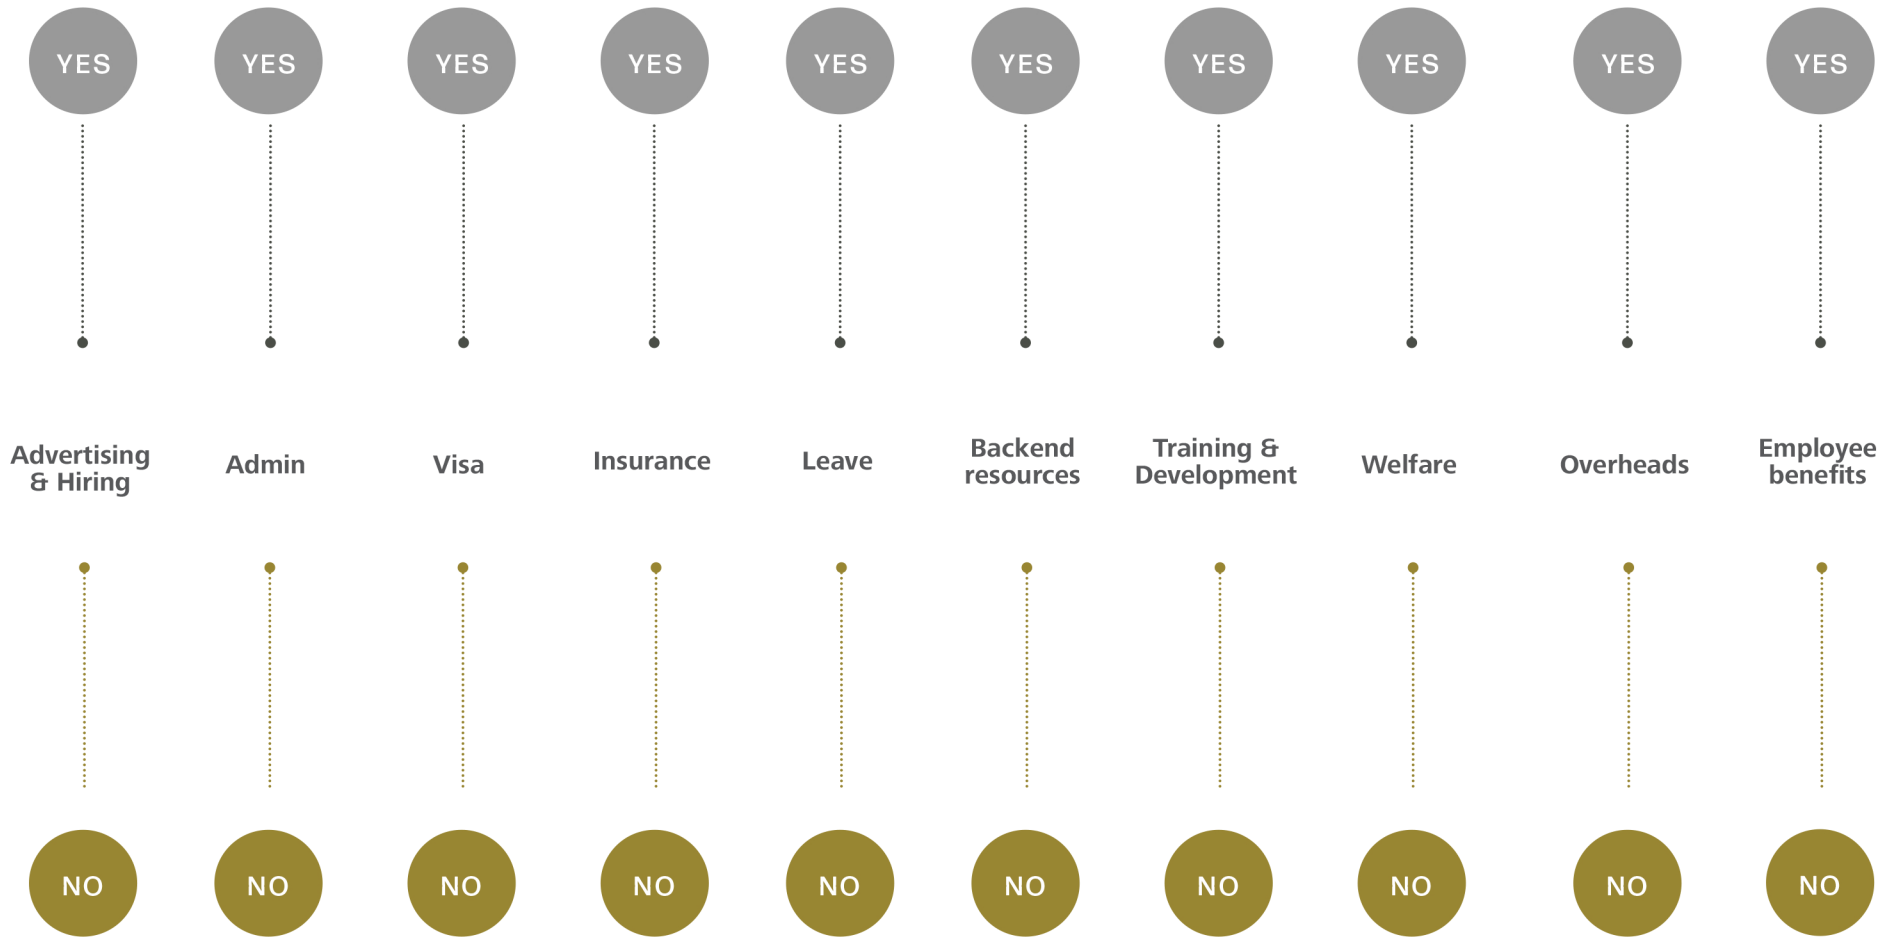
YES YES YES YES YES YES YES YES YES YES

Advertising & Hiring

Admin

Visa

Insurance

Leave

Backend resources

Training & Development

Welfare

Overheads

Employee benefits

NO NO NO NO NO NO NO NO NO NO